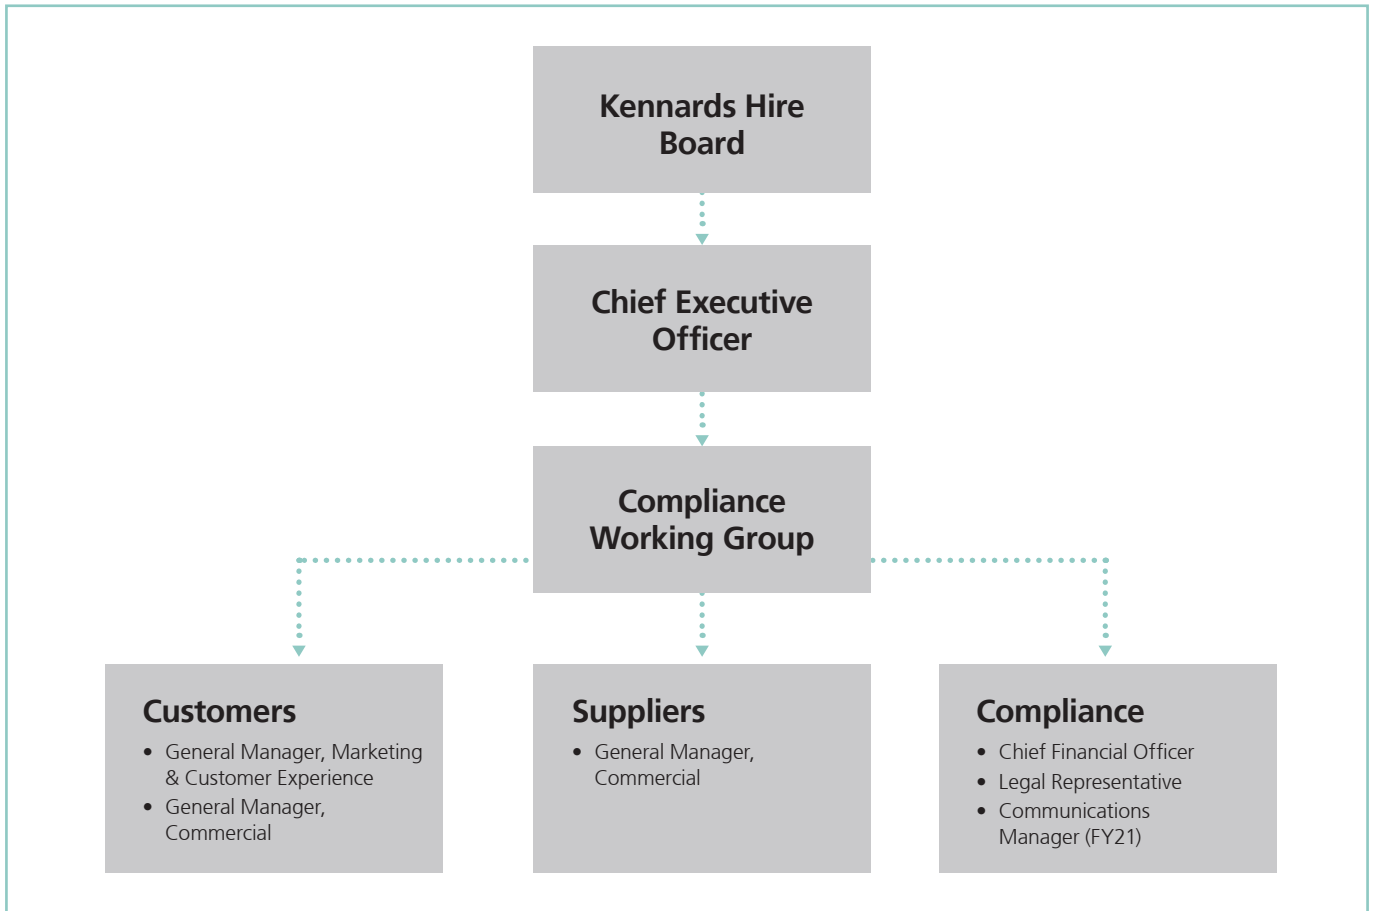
Kennards Hire Board

Chief Executive Officer

Compliance Working Group

Customers
- General Manager, Marketing & Customer Experience
- General Manager, Commercial

Suppliers
- General Manager, Commercial

Compliance
- Chief Financial Officer
- Legal Representative
- Communications Manager (FY21)